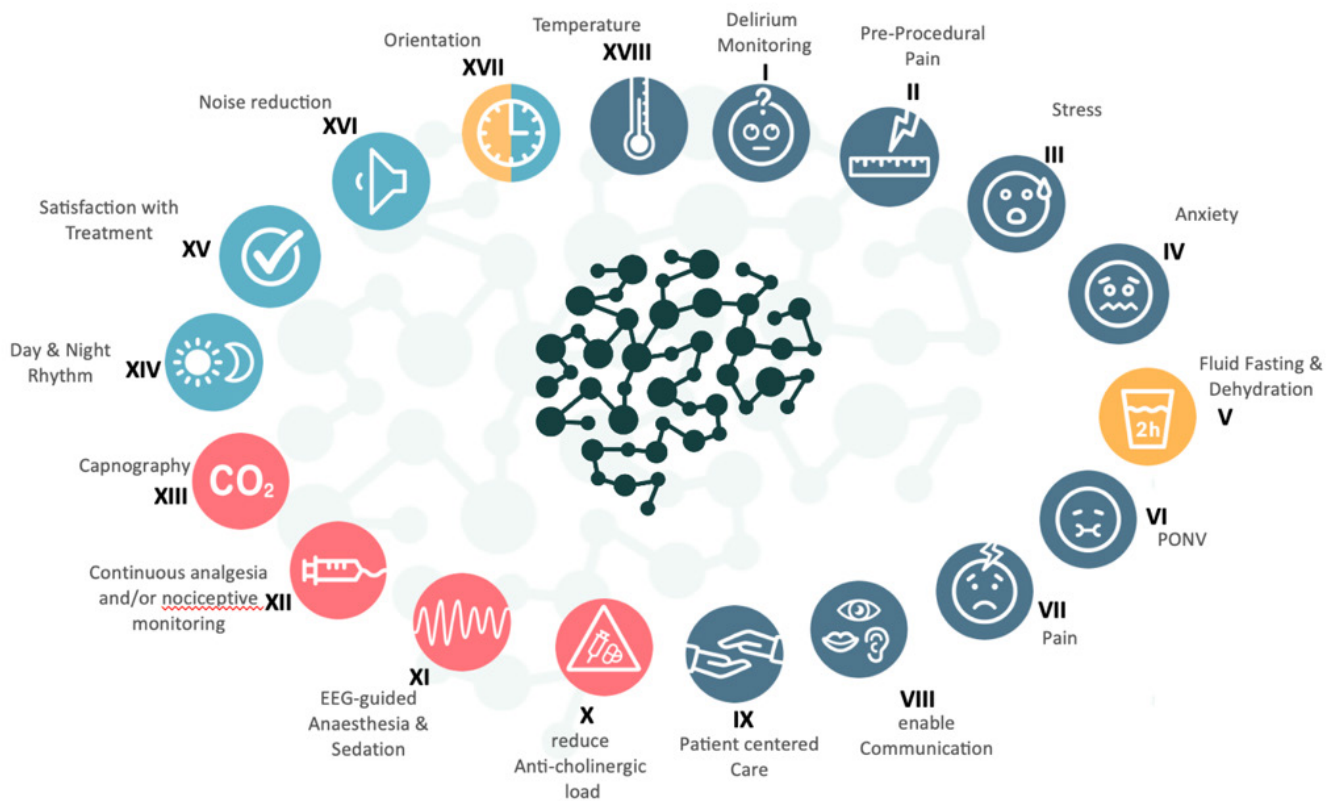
Orientation
XVII

Temperature
XVIII

Delirium Monitoring
I

Pre-Procedural Pain
II

Noise reduction
XVI

Stress
III

Satisfaction with Treatment
XV

Anxiety
IV

Day & Night Rhythm
XIV

Fluid Fasting & Dehydration
V

2h

Capnography
XIII

$CO_2$

VI
PONV

Continuous analgesia and/or nociceptive monitoring
XII

VII
Pain

XI
EEG-guided Anaesthesia & Sedation

X
reduce Anti-cholinergic load

IX
Patient centered Care

VIII
enable Communication